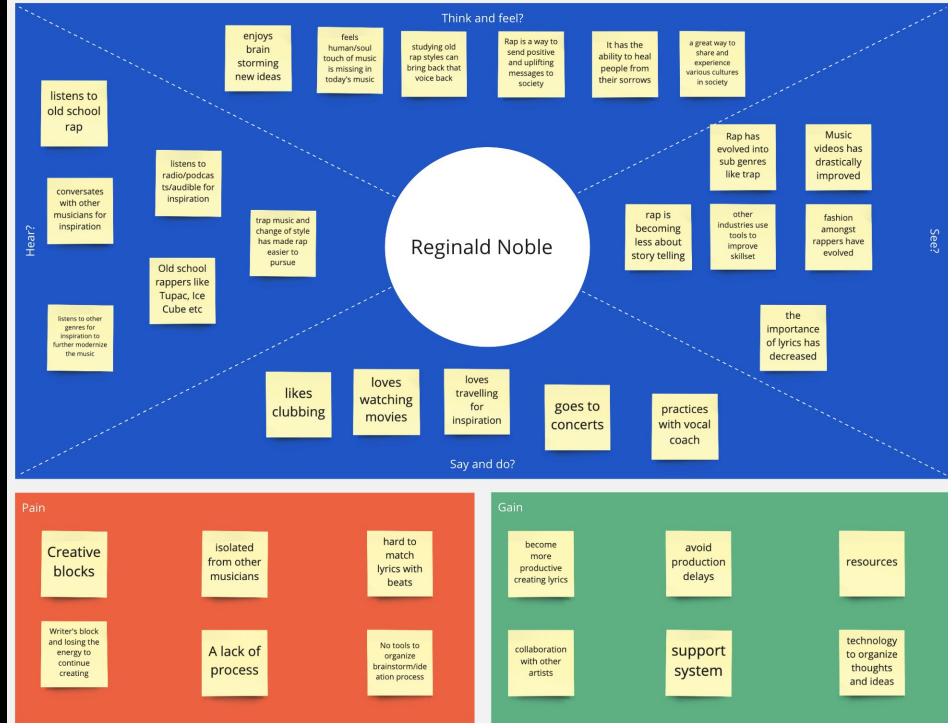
Think and feel?

enjoys brain storming new ideas

feels human/soul touch of music is missing in today's music

studying old rap styles can bring back that voice back

Rap is a way to send positive and uplifting messages to society

It has the ability to heal people from their sorrows

a great way to share and experience various cultures in society

Hear?

listens to old school rap

listens to radio/podcasts/audible for inspiration

conversates with other musicians for inspiration

trap music and change of style has made rap easier to pursue

Old school rappers like Tupac, Ice Cube etc

listens to other genres for inspiration to further modernize the music

Reginald Noble

See?

Rap has evolved into sub genres like trap

Music videos has drastically improved

rap is becoming less about story telling

other industries use tools to improve skillset

fashion amongst rappers have evolved

the importance of lyrics has decreased

likes clubbing

loves watching movies

loves travelling for inspiration

goes to concerts

practices with vocal coach

Say and do?

Pain

Creative blocks

isolated from other musicians

hard to match lyrics with beats

Writer's block and losing the energy to continue creating

A lack of process

No tools to organize brainstorm/ideation process

Gain

become more productive creating lyrics

avoid production delays

resources

collaboration with other artists

support system

technology to organize thoughts and ideas